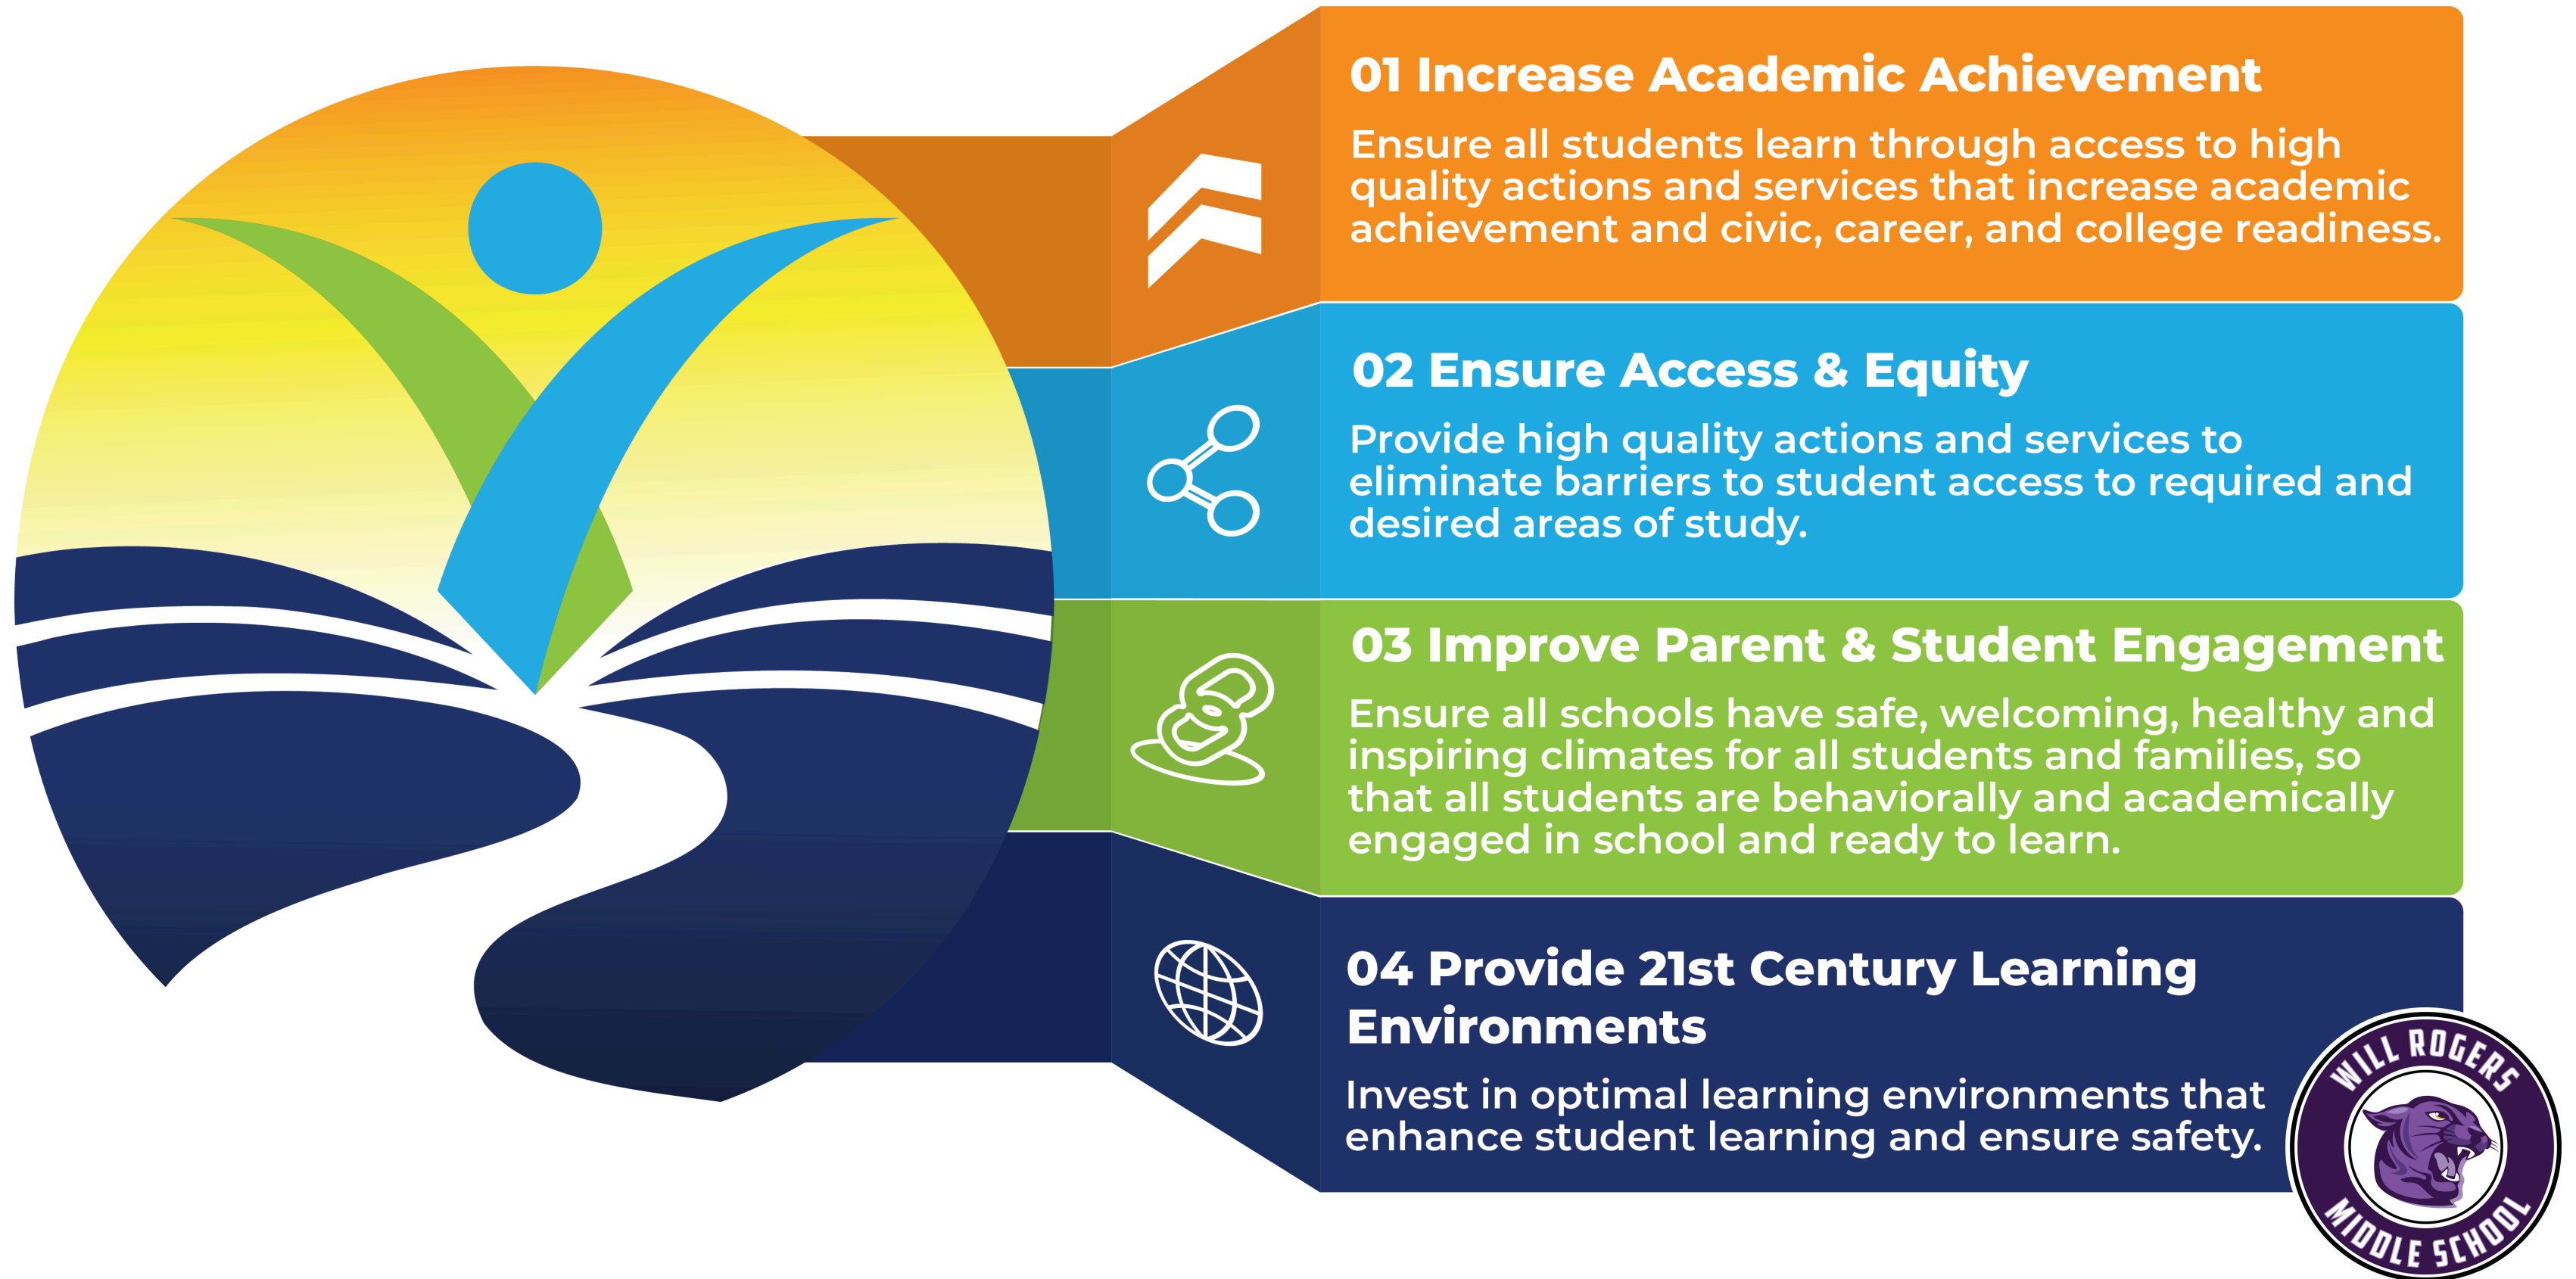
01 Increase Academic Achievement

Ensure all students learn through access to high quality actions and services that increase academic achievement and civic, career, and college readiness.

02 Ensure Access & Equity

Provide high quality actions and services to eliminate barriers to student access to required and desired areas of study.

03 Improve Parent & Student Engagement

Ensure all schools have safe, welcoming, healthy and inspiring climates for all students and families, so that all students are behaviorally and academically engaged in school and ready to learn.

04 Provide 21st Century Learning Environments

Invest in optimal learning environments that enhance student learning and ensure safety.

WILL ROGERS MIDDLE SCHOOL